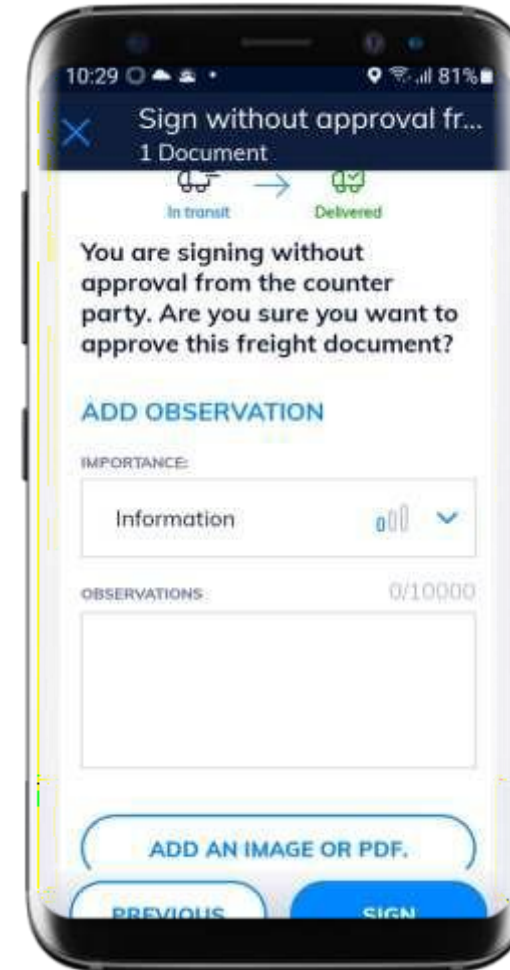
10:29 81%

Sign without approval fr...
1 Document

In transit → Delivered

You are signing without approval from the counter party. Are you sure you want to approve this freight document?

ADD OBSERVATION

IMPORTANCE:

Information

OBSERVATIONS 0/10000

ADD AN IMAGE OR PDF.

PREVIOUS SIGN